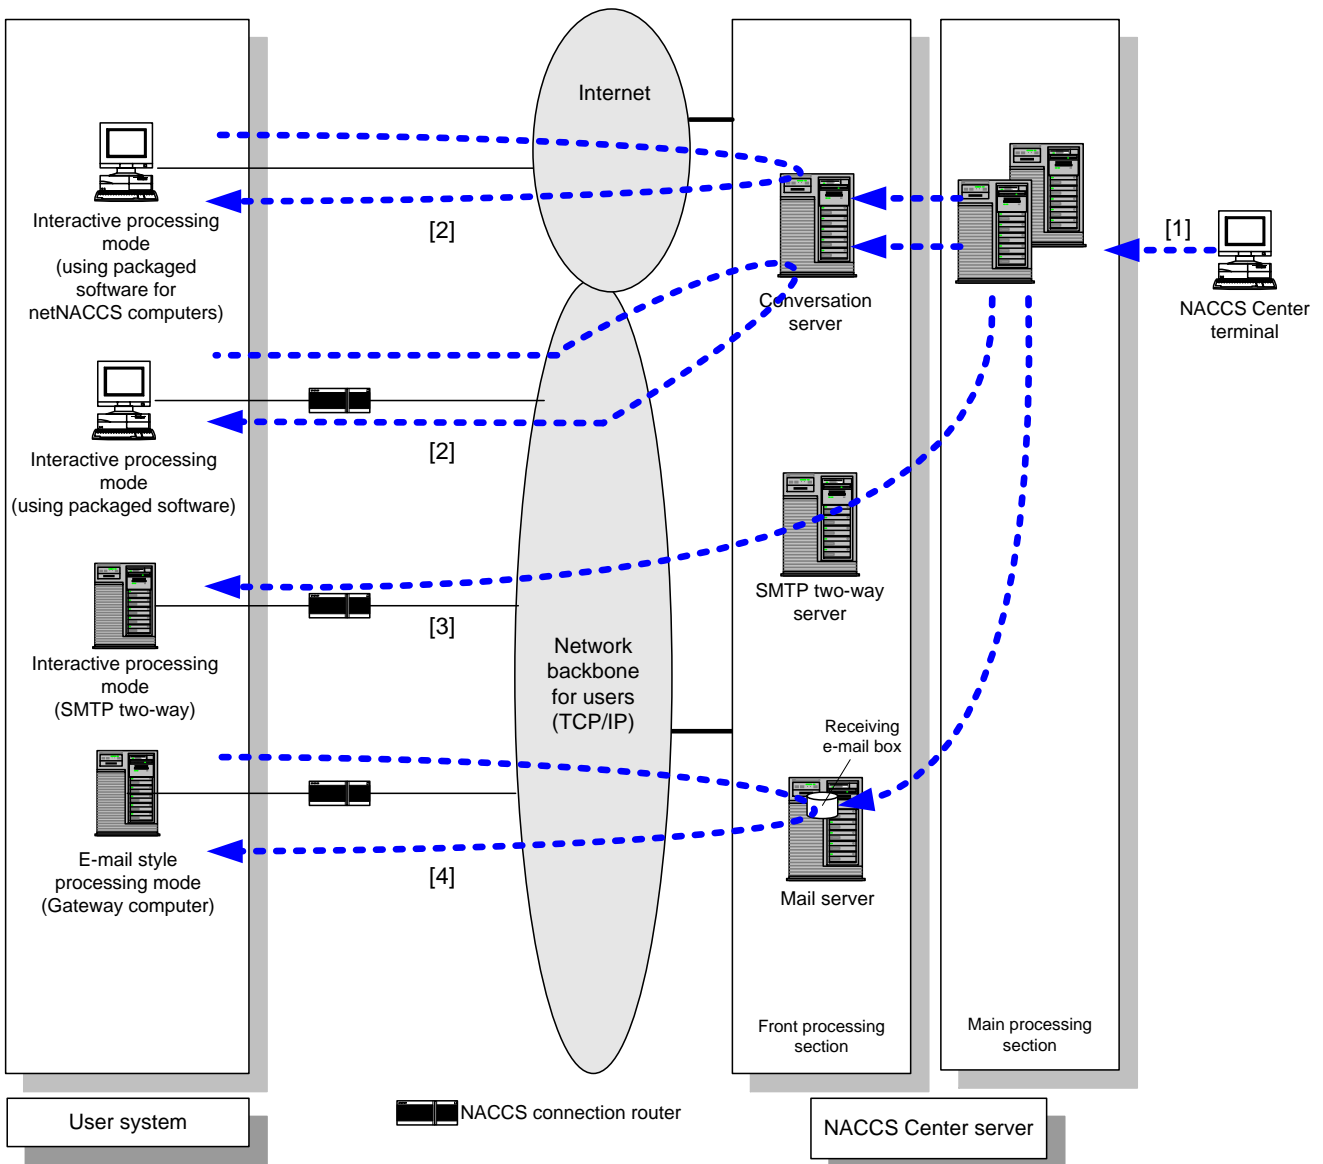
Internet

Interactive processing mode (using packaged software for netNACCS computers)

[2]

Conversation server

[1]

NACCS Center terminal

Interactive processing mode (using packaged software)

[2]

SMTP two-way server

Interactive processing mode (SMTP two-way)

[3]

Network backbone for users (TCP/IP)

Receiving e-mail box

E-mail style processing mode (Gateway computer)

[4]

Mail server

Front processing section

Main processing section

User system

NACCS connection router

NACCS Center server